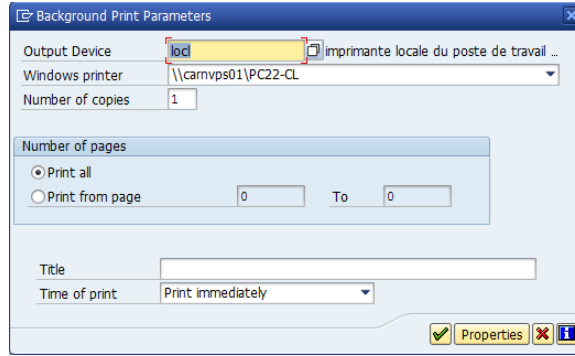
Background Print Parameters

Output Device locl imprimante locale du poste de travail ...
Windows printer \\carnvps01\PC22-CL
Number of copies 1

Number of pages
Print all
Print from page 0 To 0

Title
Time of print Print immediately

Properties